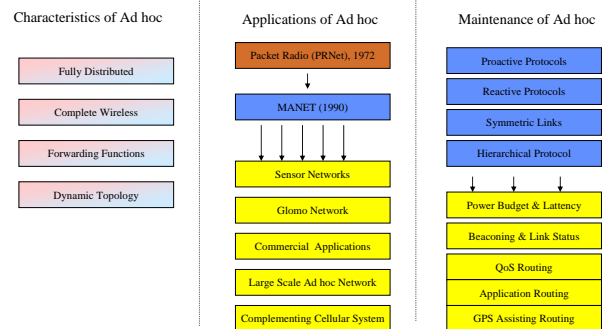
Characteristics of Ad hoc

Fully Distributed

Complete Wireless

Forwarding Functions

Dynamic Topology

Applications of Ad hoc

Packet Radio (PRNet), 1972

MANET (1990)

Sensor Networks

Glomo Network

Commercial Applications

Large Scale Ad hoc Network

Complementing Cellular System

Maintenance of Ad hoc

Proactive Protocols

Reactive Protocols

Symmetric Links

Hierarchical Protocol

Power Budget & Latency

Beaconing & Link Status

QoS Routing

Application Routing

GPS Assisting Routing